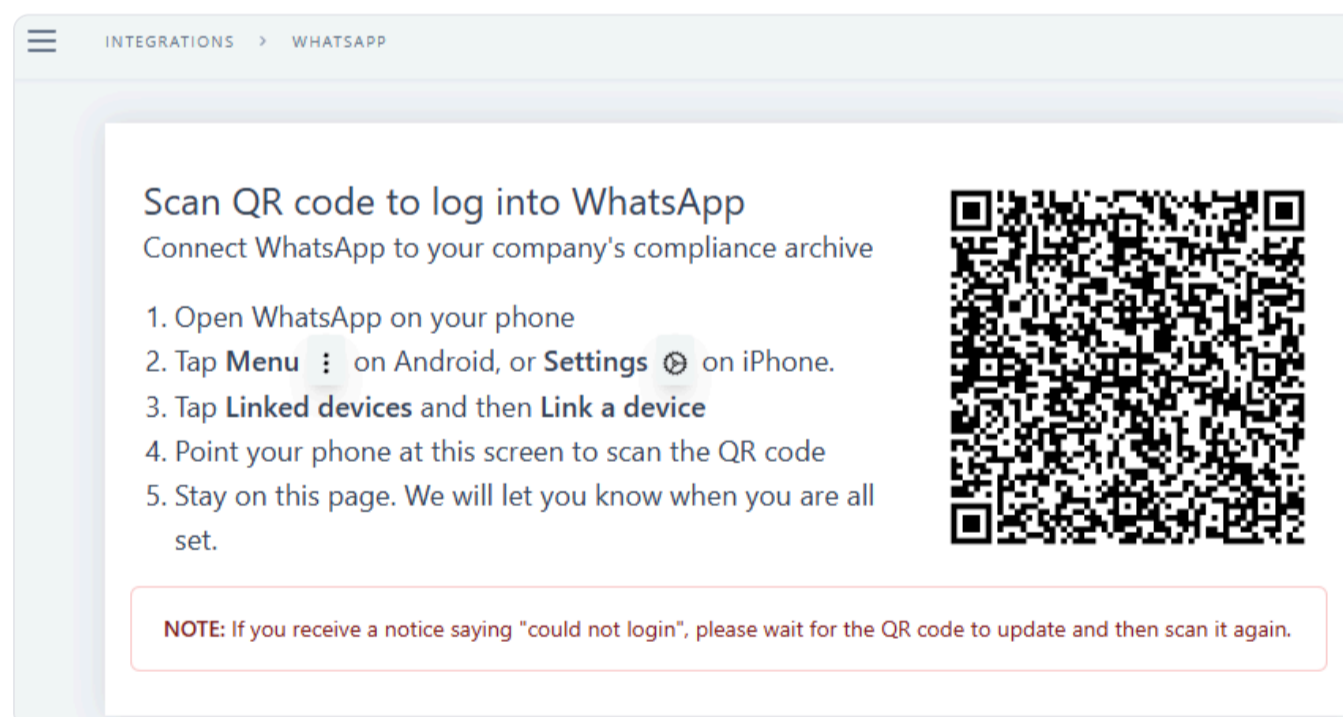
INTEGRATIONS > WHATSAPP

Scan QR code to log into WhatsApp
Connect WhatsApp to your company's compliance archive

1. Open WhatsApp on your phone
2. Tap **Menu** ⋮ on Android, or **Settings** on iPhone.
3. Tap **Linked devices** and then **Link a device**
4. Point your phone at this screen to scan the QR code
5. Stay on this page. We will let you know when you are all set.

**NOTE:** If you receive a notice saying "could not login", please wait for the QR code to update and then scan it again.